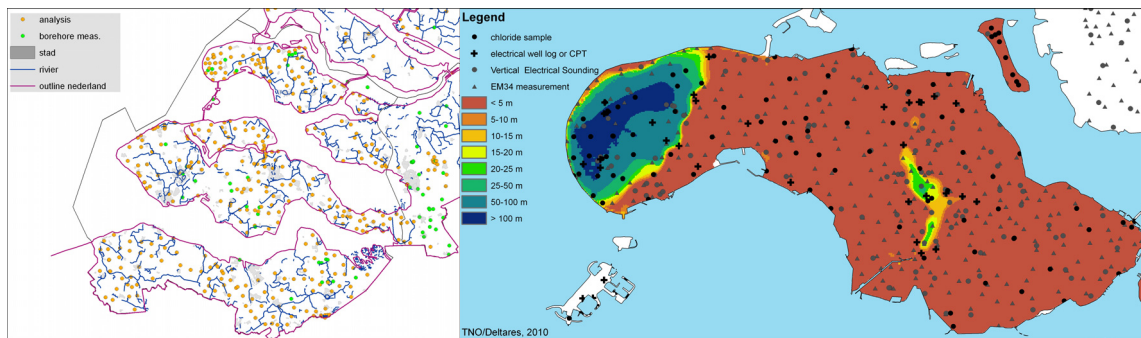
analysis
borehore meas.
stad
rivier
outline nederland

Legend
chloride sample
electrical well log or CPT
Vertical Electrical Sounding
EM34 measurement
< 5 m
5-10 m
10-15 m
15-20 m
20-25 m
25-50 m
50-100 m
> 100 m

TNO/Deltares, 2010